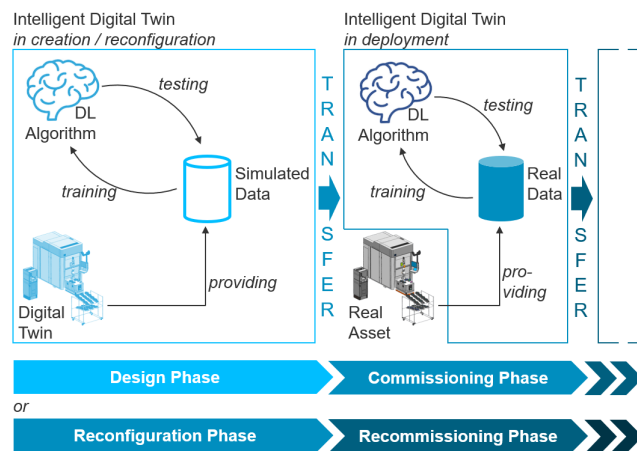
Intelligent Digital Twin
*in creation / reconfiguration*

DL Algorithm

testing

training

Simulated Data

Digital Twin

providing

T R A N S F E R

Intelligent Digital Twin
*in deployment*

DL Algorithm

testing

training

Real Data

Real Asset

pro-viding

T R A N S F E R

Design Phase

Commissioning Phase

or

Reconfiguration Phase

Recommissioning Phase